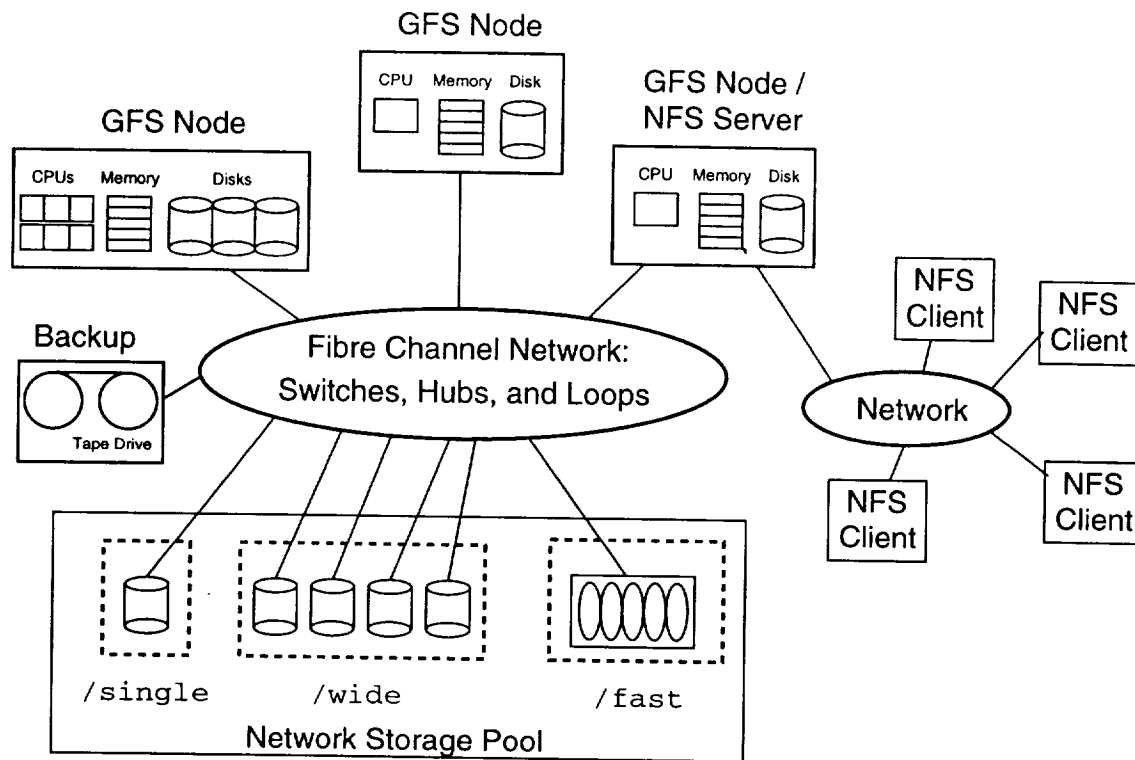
GFS Node

CPU Memory Disk

GFS Node

CPUs Memory Disks

GFS Node / NFS Server

CPU Memory Disk

NFS Client

NFS Client

Backup

Tape Drive

Fibre Channel Network: Switches, Hubs, and Loops

Network

NFS Client

NFS Client

/single

/wide

/fast

Network Storage Pool